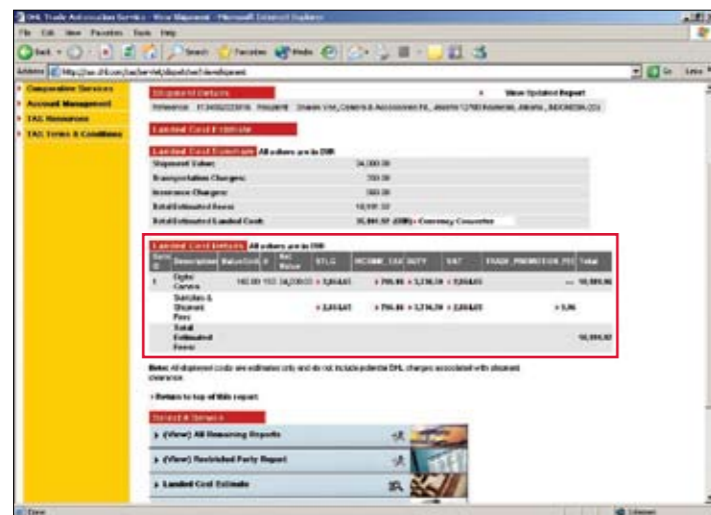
DHL Trade Automation Service - View Shipment - Microsoft Internet Explorer

File Edit View Favorites Tools Help

Back Search Favorites Media

Address http://tas.dhl.com/tas/servlet/dispatcher?viewShipment

Go Links

Cooperative Services
Account Management
TAS Resources
TAS Terms & Conditions

Shipment Details

View Updated Report

Reference: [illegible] Recipient: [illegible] Jakarta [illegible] Indonesia, Jakarta, INDONESIA (ID)

Landed Cost Estimate

Landed Cost Summary All values are in IDR

| | |
|---|---|
| Shipment Value: | 34,000.00 |
| Transportation Charges: | 700.00 |
| Insurance Charges: | 300.00 |
| Total Estimated Taxes: | 16,991.52 |
| Total Estimated Landed Cost: | 35,991.52 (IDR) Currency Converter |

Landed Cost Details All values are in IDR

| Item ID | Description | Value/Unit | # | Net Value | STLG | INCOME_TAX | DUTY | VAT | TRADE_PROMOTION_FEE | Total |
|---|---|---|---|---|---|---|---|---|---|---|
| 1 | Digital Camera | 142.00 | 153 | 34,000.00 | 2,314.63 | 796.46 | 3,316.39 | 2,314.63 | --- | 16,991.52 |
| | Subtotals & Shipment Fees | | | | 2,314.63 | 796.46 | 3,316.39 | 2,314.63 | 5.96 | |
| | Total Estimated Taxes | | | | | | | | | 16,991.52 |

Note: All shipment costs are estimates only and do not include potential DHL charges associated with shipment clearance.

Return to top of this report

Select A Service

(View) All Remaining Reports
(View) Restricted Party Report
Landed Cost Estimate

Done Internet